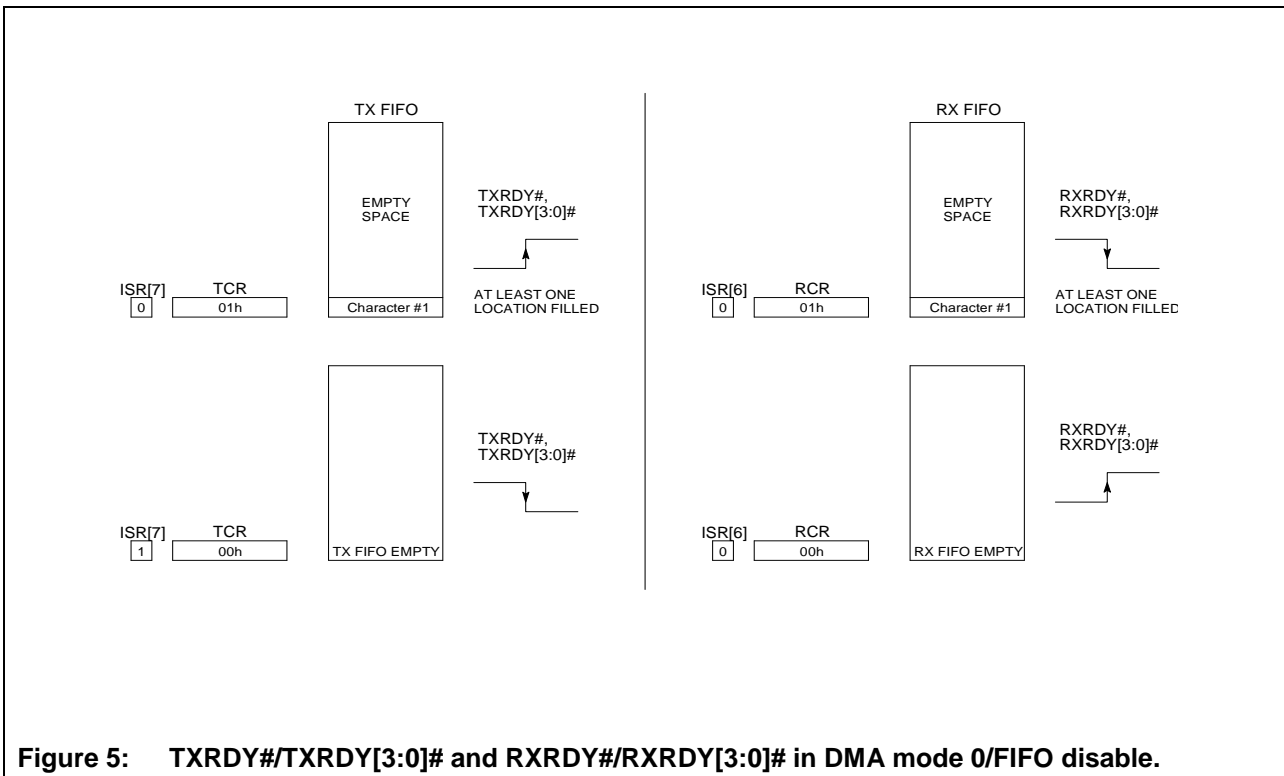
TX FIFO

EMPTY SPACE

TXRDY#, TXRDY[3:0]#

ISR[7]
0

TCR
01h

Character #1

AT LEAST ONE LOCATION FILLED

TXRDY#, TXRDY[3:0]#

ISR[7]
1

TCR
00h

TX FIFO EMPTY

RX FIFO

EMPTY SPACE

RXRDY#, RXRDY[3:0]#

ISR[6]
0

RCR
01h

Character #1

AT LEAST ONE LOCATION FILLED

RXRDY#, RXRDY[3:0]#

ISR[6]
0

RCR
00h

RX FIFO EMPTY

Figure 5: TXRDY#/TXRDY[3:0]# and RXRDY#/RXRDY[3:0]# in DMA mode 0/FIFO disable.